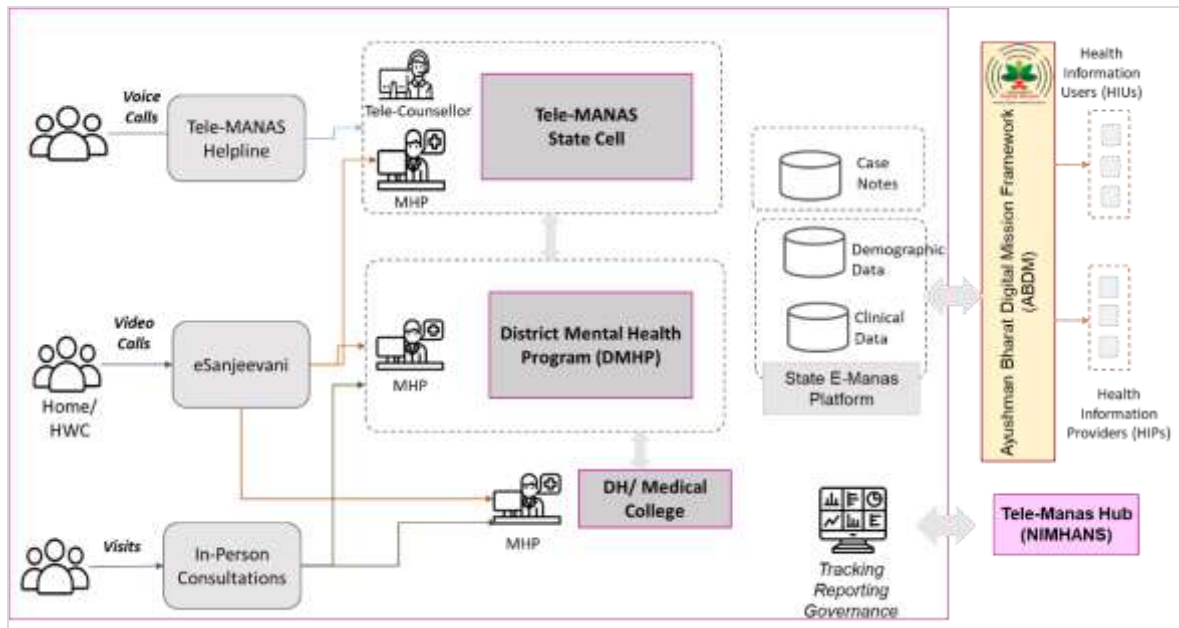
Voice Calls

Tele-MANAS Helpline

Tele-Counsellor

MHP

Tele-MANAS State Cell

Video Calls

Home/ HWC

eSanjeevani

MHP

District Mental Health Program (DMHP)

Visits

In-Person Consultations

MHP

DH/ Medical College

Case Notes

Demographic Data

Clinical Data

State E-Manas Platform

Tracking Reporting Governance

Ayushman Bharat Digital Mission Framework (ABDM)

Health Information Users (HIUs)

Health Information Providers (HIPs)

Tele-Manas Hub (NIMHANS)